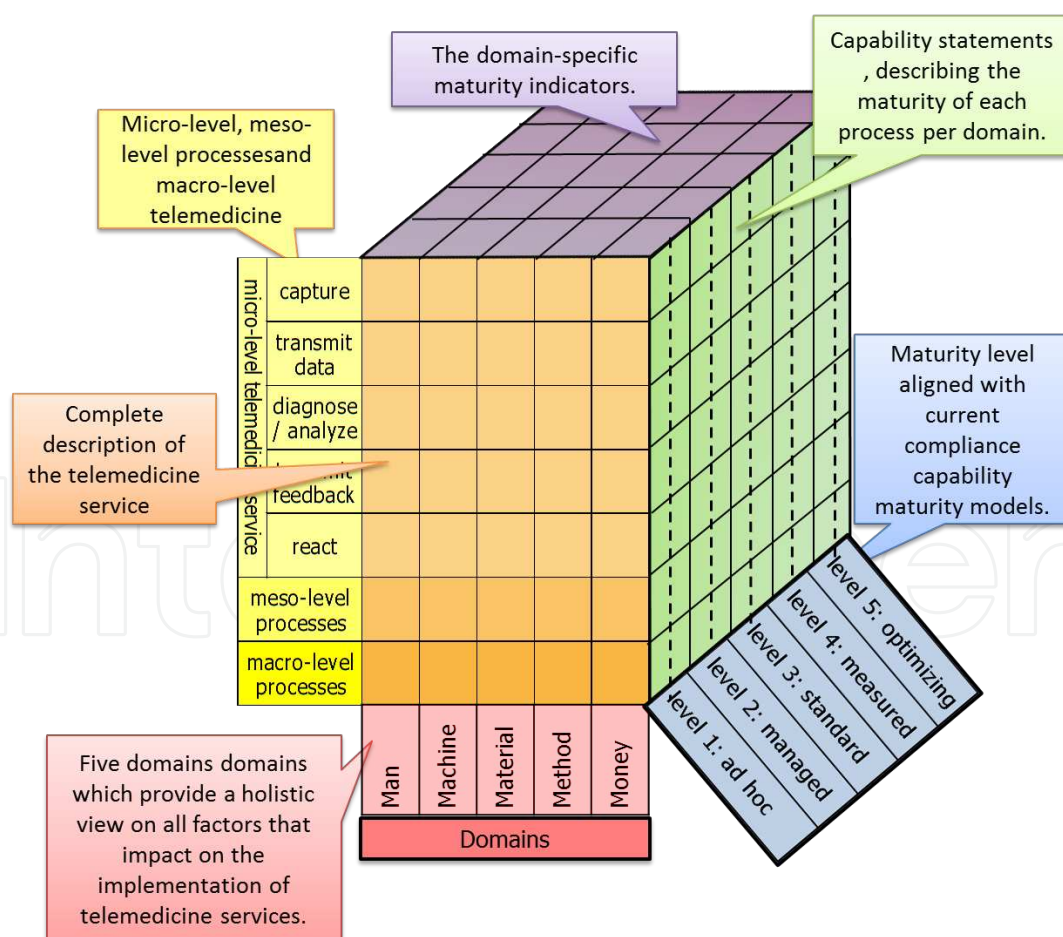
The domain-specific maturity indicators.

Capability statements , describing the maturity of each process per domain.

Micro-level, meso-level processesand macro-level telemedicine

micro-level telemedicine service

capture

transmit data

diagnose / analyze

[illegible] feedback

react

meso-level processes

macro-level processes

Complete description of the telemedicine service

Maturity level aligned with current compliance capability maturity models.

level 5: optimizing

level 4: measured

level 3: standard

level 2: managed

level 1: ad hoc

Man

Machine

Material

Method

Money

Domains

Five domains domains which provide a holistic view on all factors that impact on the implementation of telemedicine services.